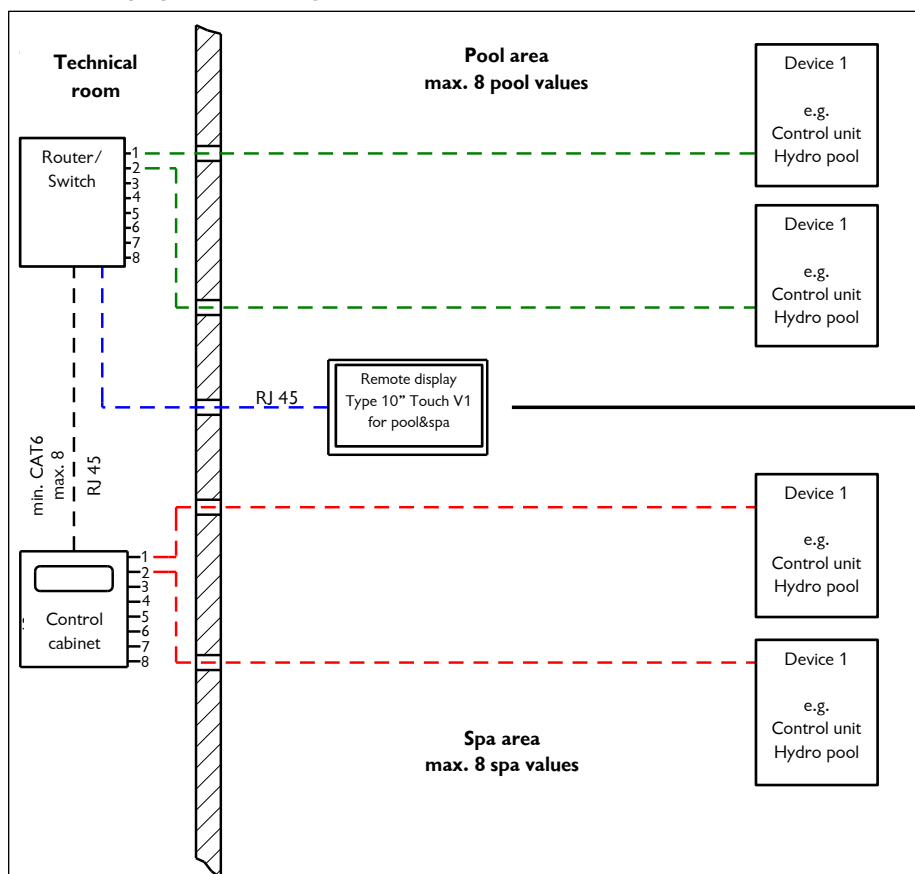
Technical room

Pool area
max. 8 pool values

Device 1

e.g.
Control unit
Hydro pool

Router/
Switch

1
2
3
4
5
6
7
8

Device 1

e.g.
Control unit
Hydro pool

RJ 45

Remote display
Type 10" Touch V1
for pool&spa

min. CAT6
max. 8
RJ 45

Device 1

e.g.
Control unit
Hydro pool

Control cabinet

1
2
3
4
5
6
7
8

Device 1

e.g.
Control unit
Hydro pool

Spa area
max. 8 spa values